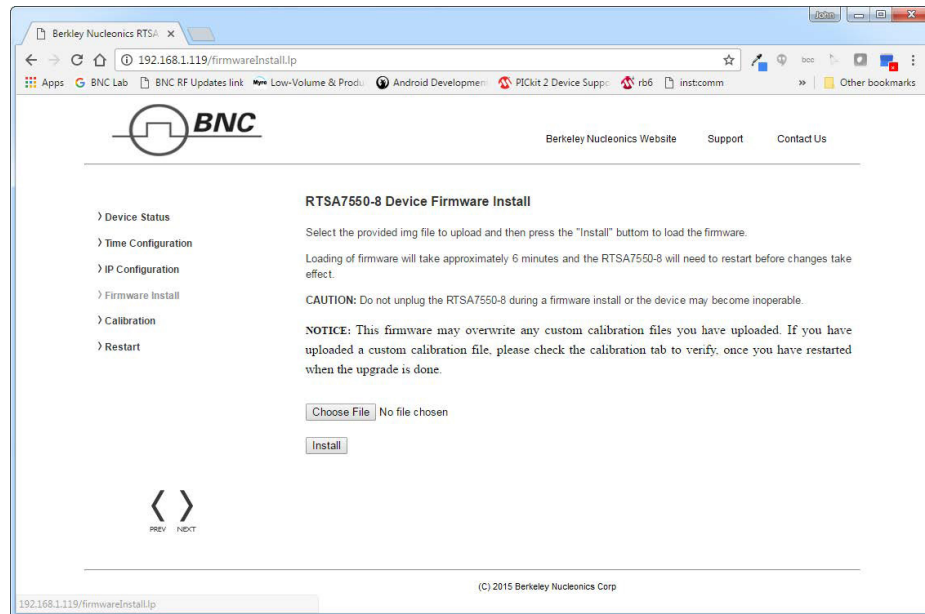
Berkley Nucleonics RTSA ×

John

192.168.1.119/firmwareInstall.lp

Apps BNC Lab BNC RF Updates link Low-Volume & Produ Android Developmen PICkit 2 Device Suppo rb6 inst:comm » Other bookmarks

BNC

Berkeley Nucleonics Website Support Contact Us

RTSA7550-8 Device Firmware Install

› Device Status
› Time Configuration
› IP Configuration
› Firmware Install
› Calibration
› Restart

Select the provided img file to upload and then press the "Install" buttom to load the firmware.

Loading of firmware will take approximately 6 minutes and the RTSA7550-8 will need to restart before changes take effect.

CAUTION: Do not unplug the RTSA7550-8 during a firmware install or the device may become inoperable.

NOTICE: This firmware may overwrite any custom calibration files you have uploaded. If you have uploaded a custom calibration file, please check the calibration tab to verify, once you have restarted when the upgrade is done.

Choose File No file chosen

Install

PREV NEXT

(C) 2015 Berkeley Nucleonics Corp

192.168.1.119/firmwareInstall.lp